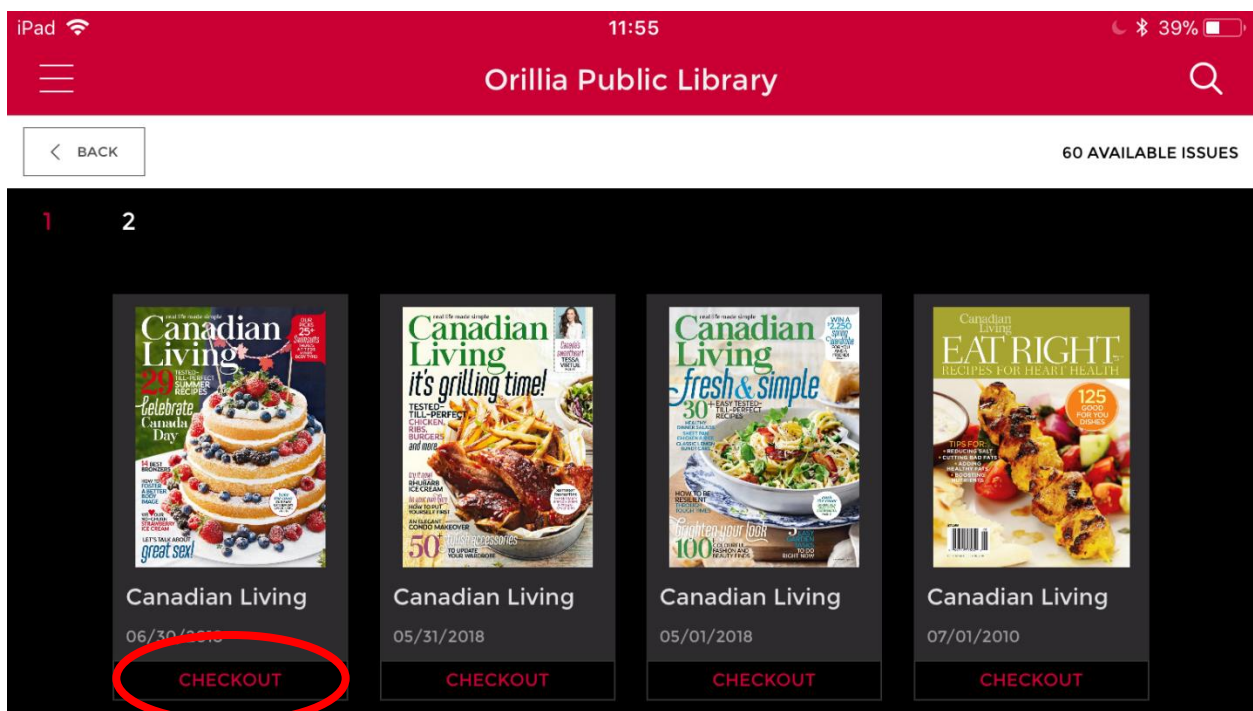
iPad 11:55 39%

Orillia Public Library

BACK

60 AVAILABLE ISSUES

1 2

real life made simple
Canadian Living
29 TESTED-TILL-PERFECT SUMMER RECIPES
Celebrate Canada Day
great sex!

real life made simple
Canadian Living
it's grilling time!
TESTED-TILL-PERFECT CHICKEN, RIBS, BURGERS and more
TESSA VIRTUE
50

real life made simple
Canadian Living
fresh & simple
30+ EASY TESTED-TILL-PERFECT RECIPES
100

Canadian Living
EAT RIGHT
RECIPES FOR HEART HEALTH
125 GOOD FOR YOU DISHES

Canadian Living
06/30/2018
CHECKOUT

Canadian Living
05/31/2018
CHECKOUT

Canadian Living
05/01/2018
CHECKOUT

Canadian Living
07/01/2010
CHECKOUT